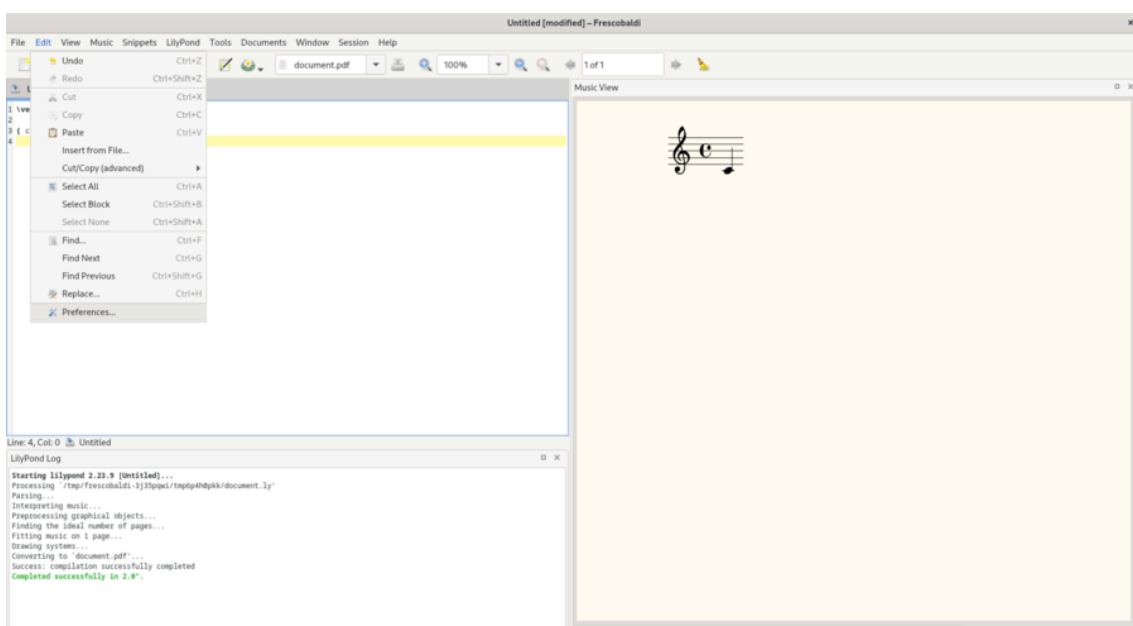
Untitled [modified] – Frescobaldi

File Edit View Music Snippets LilyPond Tools Documents Window Session Help

Undo Ctrl+Z
Redo Ctrl+Shift+Z
Cut Ctrl+X
Copy Ctrl+C
Paste Ctrl+V
Insert from File...
Cut/Copy (advanced)
Select All Ctrl+A
Select Block Ctrl+Shift+B
Select None Ctrl+Shift+A
Find... Ctrl+F
Find Next Ctrl+G
Find Previous Ctrl+Shift+G
Replace... Ctrl+H
Preferences...

document.pdf 100% 1 of 1

Music View

1 \ve
2
3 { c
4

Line: 4, Col: 0 Untitled

LilyPond Log

Starting lilypond 2.23.9 [Untitled]...
Processing `/tmp/frescobaldi-3j35pqwi/tmp6p4h0pkk/document.ly'
Parsing...
Interpreting music...
Preprocessing graphical objects...
Finding the ideal number of pages...
Fitting music on 1 page...
Drawing systems...
Converting to `document.pdf'...
Success: compilation successfully completed
Completed successfully in 2.0".